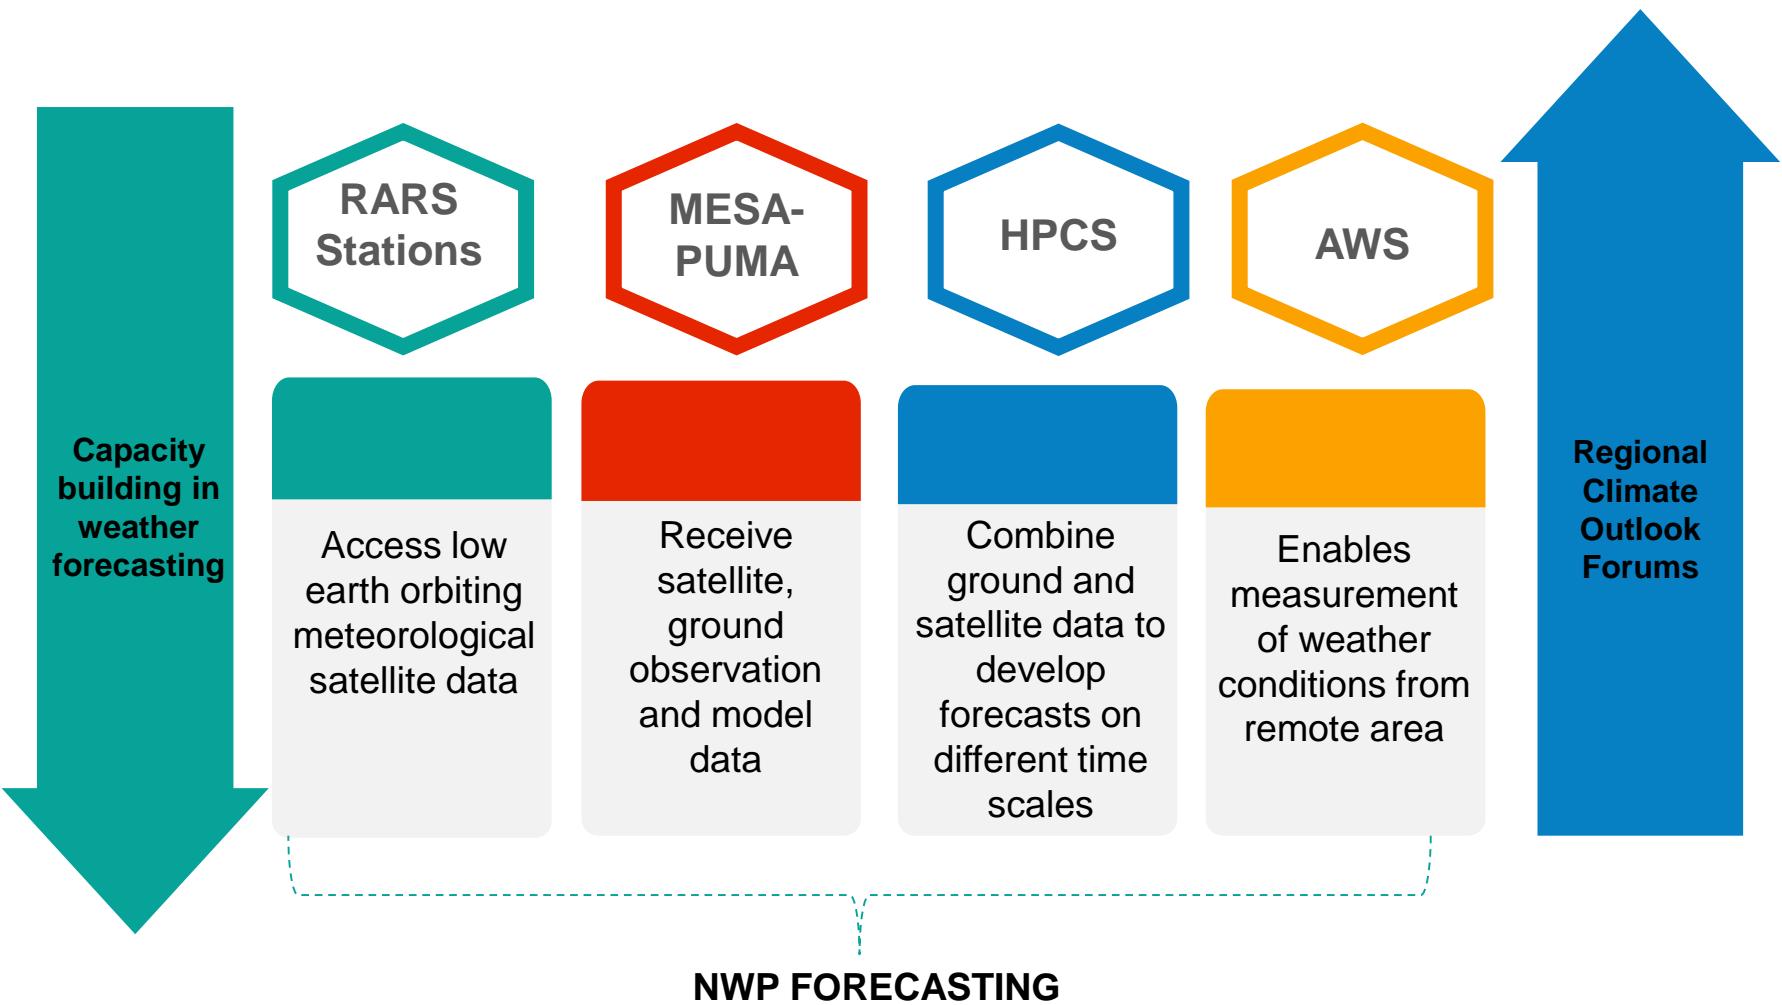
Capacity building in weather forecasting

RARS Stations

MESA-PUMA

HPCS

AWS

Access low earth orbiting meteorological satellite data

Receive satellite, ground observation and model data

Combine ground and satellite data to develop forecasts on different time scales

Enables measurement of weather conditions from remote area

Regional Climate Outlook Forums

NWP FORECASTING